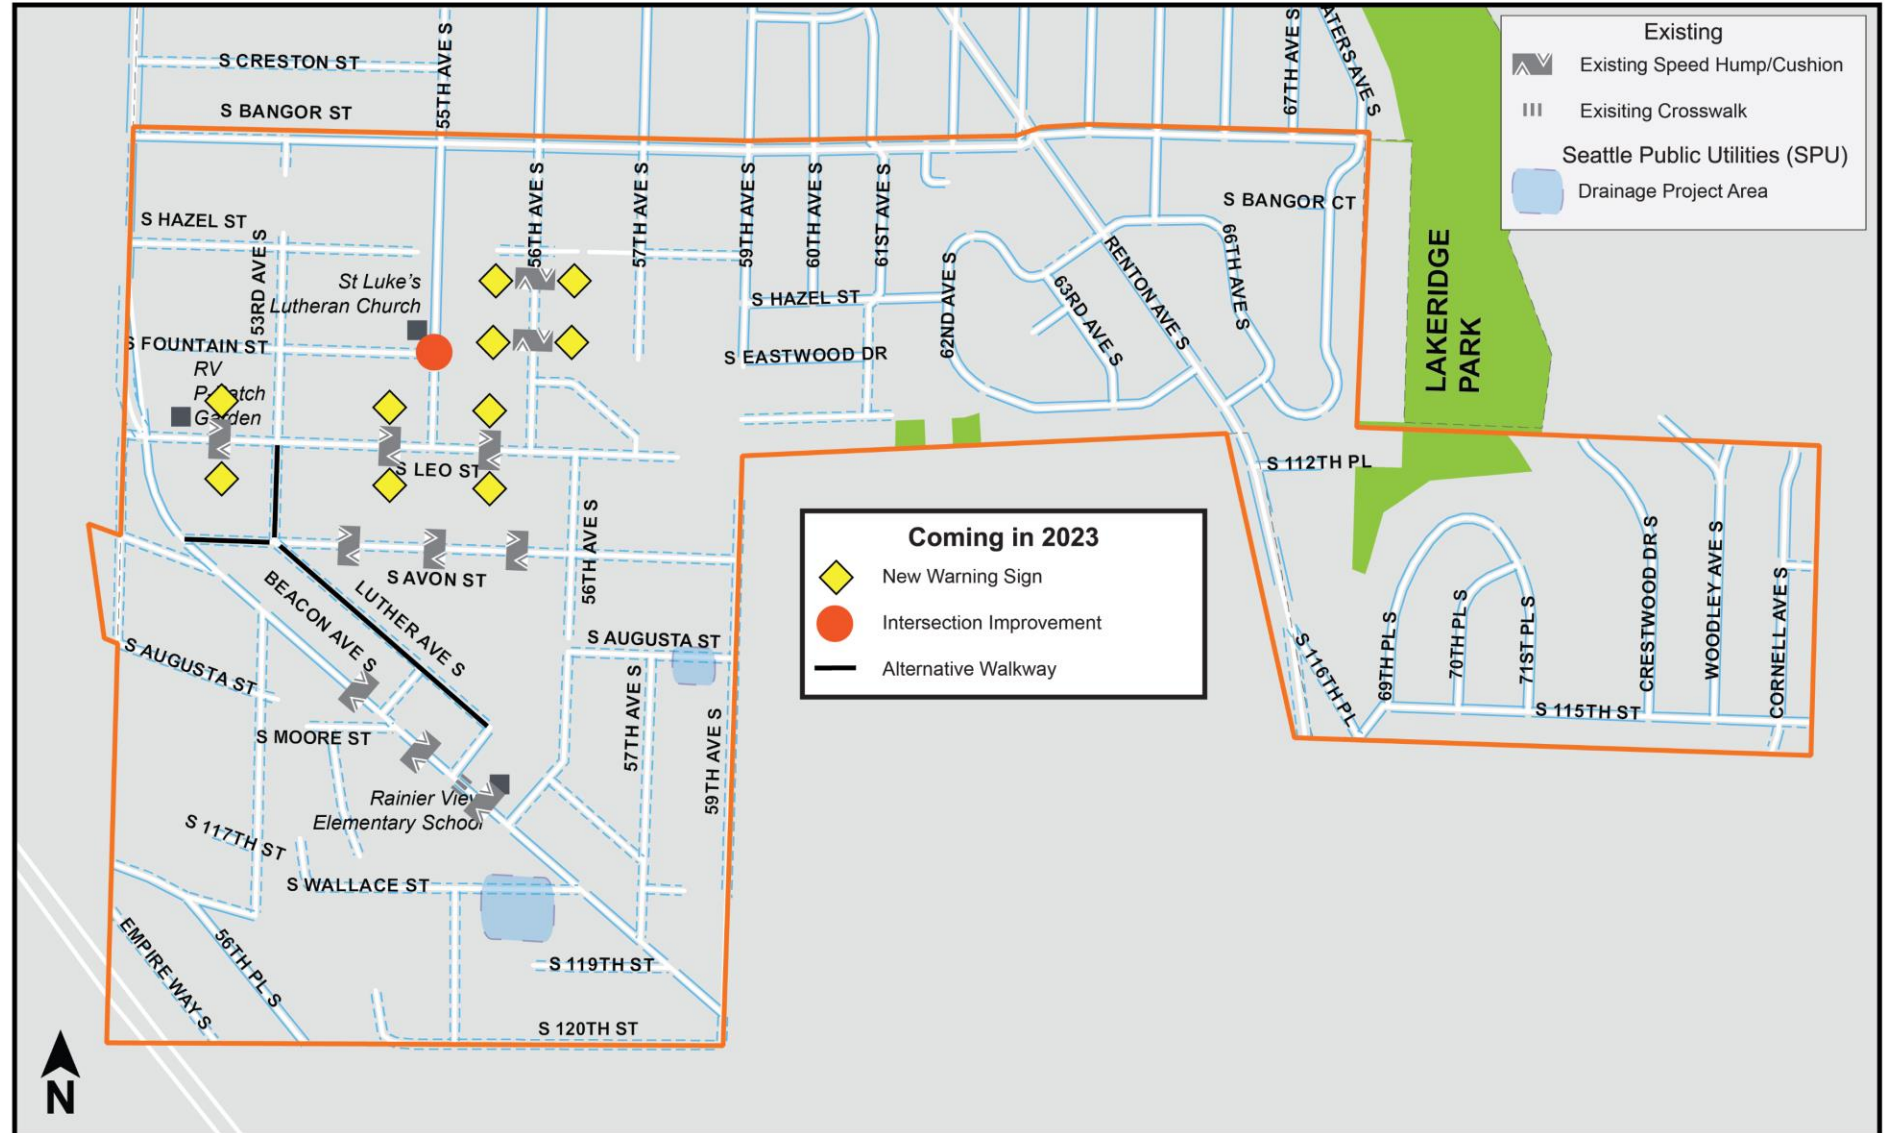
Existing
Existing Speed Hump/Cushion
Exisiting Crosswalk
Seattle Public Utilities (SPU)
Drainage Project Area

S CRESTON ST
S BANGOR ST
55TH AVE S
67TH AVE S
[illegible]ATERS AVE S
S HAZEL ST
53RD AVE S
56TH AVE S
57TH AVE S
59TH AVE S
60TH AVE S
61ST AVE S
S BANGOR CT
RENTON AVE S
66TH AVE S
63RD AVE S
62ND AVE S
LAKERIDGE PARK
St Luke's Lutheran Church
S HAZEL ST
S FOUNTAIN ST
S EASTWOOD DR
RV P-Patch Garden
S LEO ST
S 112TH PL
Coming in 2023
New Warning Sign
Intersection Improvement
Alternative Walkway
S AVON ST
56TH AVE S
BEACON AVE S
LUTHER AVE S
S AUGUSTA ST
S AUGUSTA ST
S 116TH PL
69TH PL S
70TH PL S
71ST PL S
CRESTWOOD DR S
WOODLEY AVE S
CORNELL AVE S
57TH AVE S
59TH AVE S
S MOORE ST
S 115TH ST
Rainier View Elementary School
S 117TH ST
S WALLACE ST
EMPIRE WAY S
56TH PL S
S 119TH ST
S 120TH ST
N